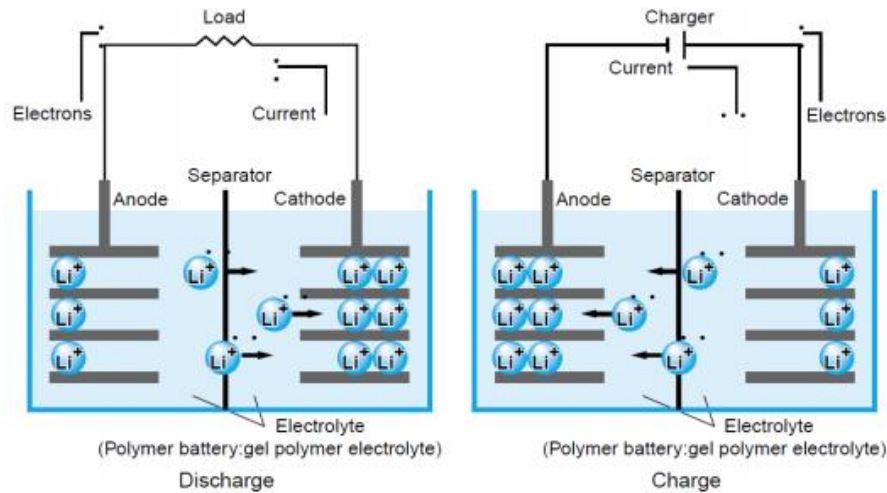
Load

Electrons

Current

Separator

Anode

Cathode

$Li^+$ $Li^+$ $Li^+$ $Li^+$ $Li^+$ $Li^+$ $Li^+$ $Li^+$ $Li^+$ $Li^+$ $Li^+$ $Li^+$

Electrolyte
(Polymer battery:gel polymer electrolyte)

Discharge

Charger

Current

Electrons

Separator

Anode

Cathode

$Li^+$ $Li^+$ $Li^+$ $Li^+$ $Li^+$ $Li^+$ $Li^+$ $Li^+$ $Li^+$ $Li^+$ $Li^+$ $Li^+$

Electrolyte
(Polymer battery:gel polymer electrolyte)

Charge